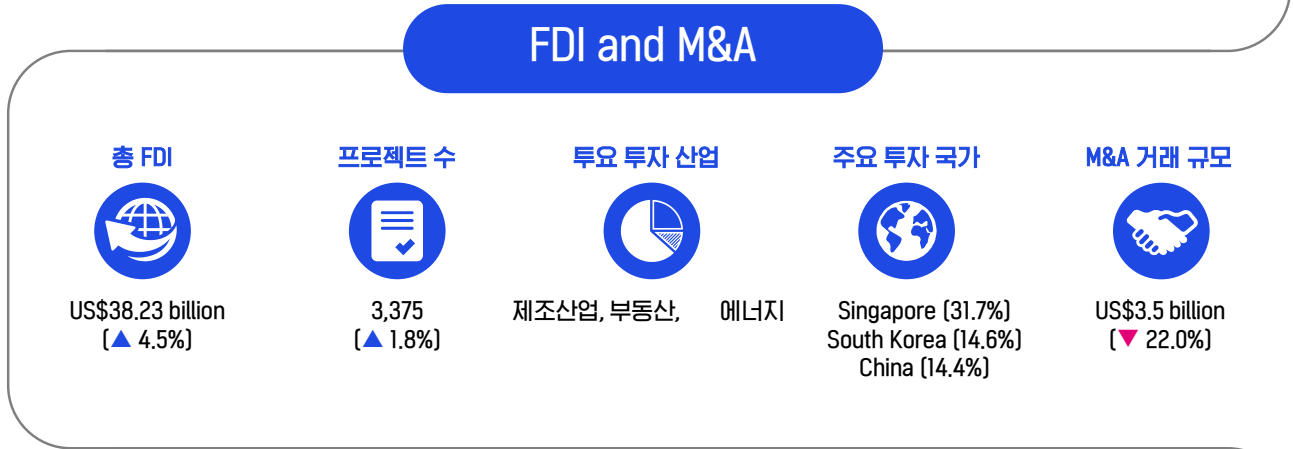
FDI and M&A

총 FDI

US$38.23 billion
(▲ 4.5%)

프로젝트 수

3,375
(▲ 1.8%)

투요 투자 산업

제조산업, 부동산, 에너지

주요 투자 국가

Singapore (31.7%)
South Korea (14.6%)
China (14.4%)

M&A 거래 규모

US$3.5 billion
(▼ 22.0%)